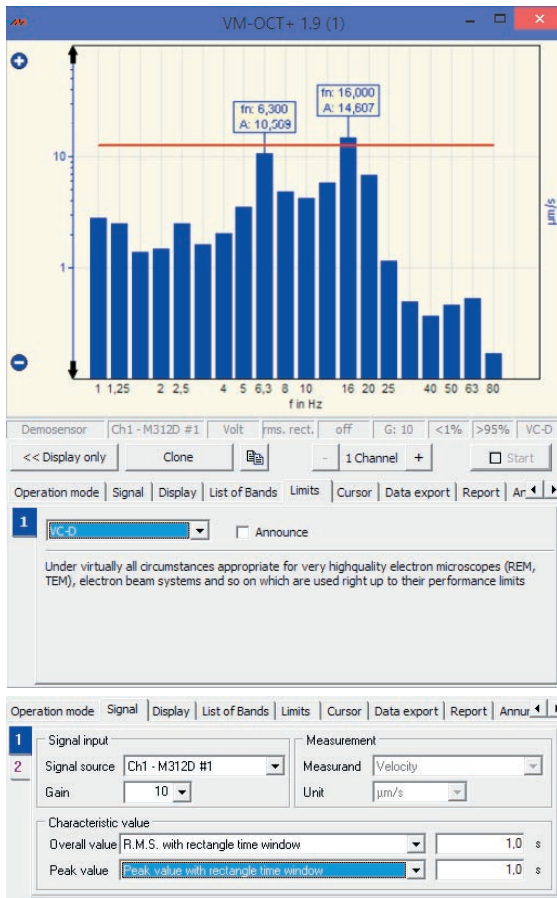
VM-OCT+ 1.9 (1)

fn: 6,300
A: 10,509

fn: 16,000
A: 14,607

10

1

µm/s

1 1,25 2 2,5 4 5 6,3 8 10 16 20 25 40 50 63 80
f in Hz

Demosensor | Ch1 - M312D #1 | Volt | rms. rect. | off | G: 10 | <1% | >95% | VC-D

<< Display only | Clone | - | 1 Channel | + | Start

Operation mode | Signal | Display | List of Bands | Limits | Cursor | Data export | Report | Ar

1

VC-D

Announce

Under virtually all circumstances appropriate for very highquality electron microscopes (REM, TEM), electron beam systems and so on which are used right up to their performance limits

Operation mode | Signal | Display | List of Bands | Limits | Cursor | Data export | Report | Annu

1
2

Signal input
Signal source | Ch1 - M312D #1
Gain | 10

Measurement
Measurand | Velocity
Unit | µm/s

Characteristic value
Overall value | R.M.S. with rectangle time window | 1,0 | s
Peak value | Peak value with rectangle time window | 1,0 | s